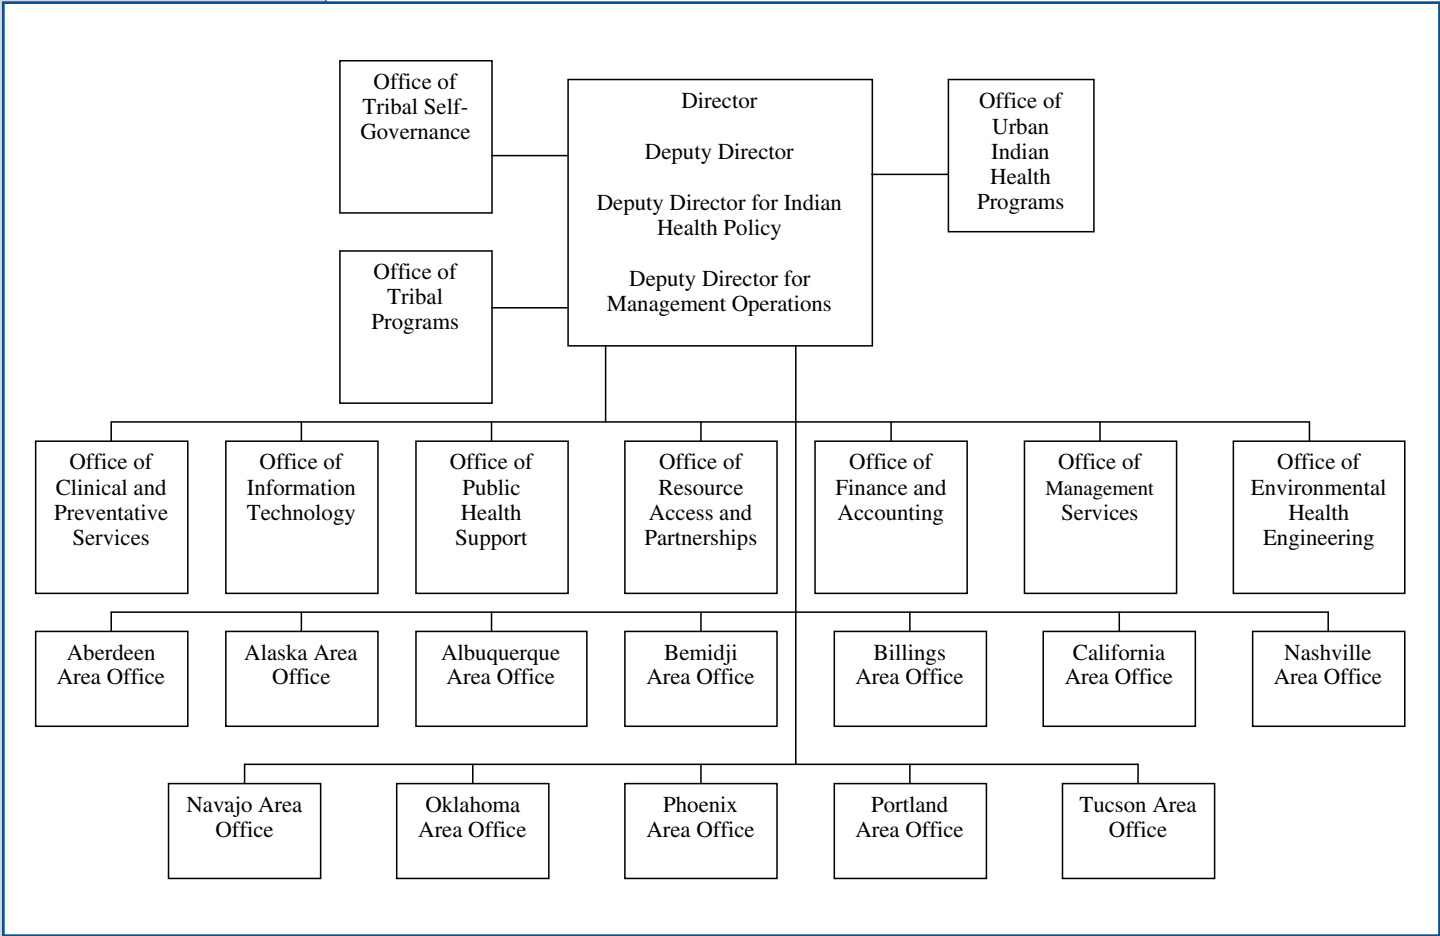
Office of Tribal Self-Governance

Director

Deputy Director

Deputy Director for Indian Health Policy

Deputy Director for Management Operations

Office of Urban Indian Health Programs

Office of Tribal Programs

Office of Clinical and Preventative Services

Office of Information Technology

Office of Public Health Support

Office of Resource Access and Partnerships

Office of Finance and Accounting

Office of Management Services

Office of Environmental Health Engineering

Aberdeen Area Office

Alaska Area Office

Albuquerque Area Office

Bemidji Area Office

Billings Area Office

California Area Office

Nashville Area Office

Navajo Area Office

Oklahoma Area Office

Phoenix Area Office

Portland Area Office

Tucson Area Office